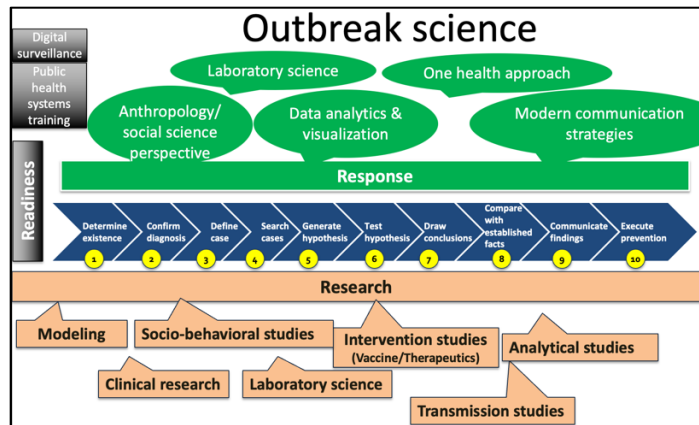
Outbreak science

Digital surveillance

Public health systems training

Readiness

Laboratory science

One health approach

Anthropology/ social science perspective

Data analytics & visualization

Modern communication strategies

Response

Determine existence
1

Confirm diagnosis
2

Define case
3

Search cases
4

Generate hypothesis
5

Test hypothesis
6

Draw conclusions
7

Compare with established facts
8

Communicate findings
9

Execute prevention
10

Research

Modeling

Socio-behavioral studies

Intervention studies (Vaccine/Therapeutics)

Analytical studies

Clinical research

Laboratory science

Transmission studies